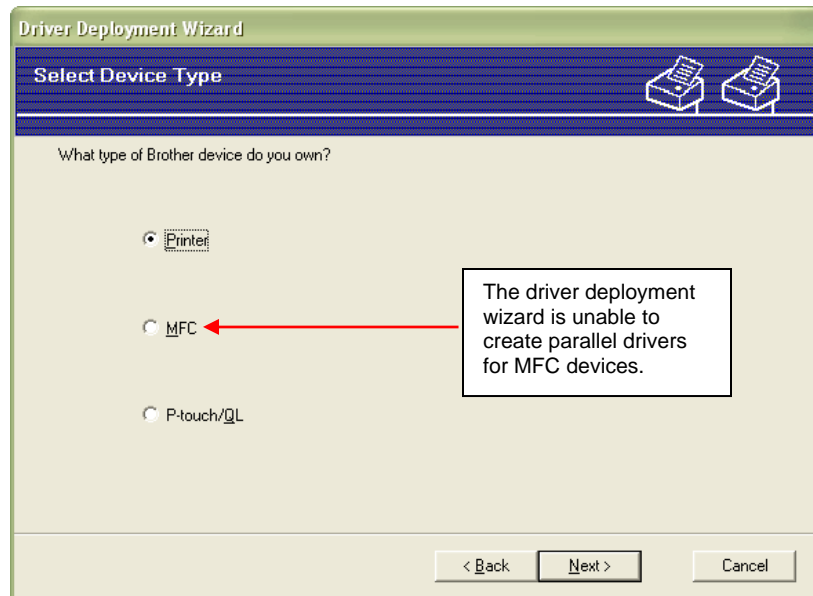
Driver Deployment Wizard

Select Device Type

What type of Brother device do you own?

Printer

MFC

P-touch/QL

The driver deployment wizard is unable to create parallel drivers for MFC devices.

< Back

Next >

Cancel